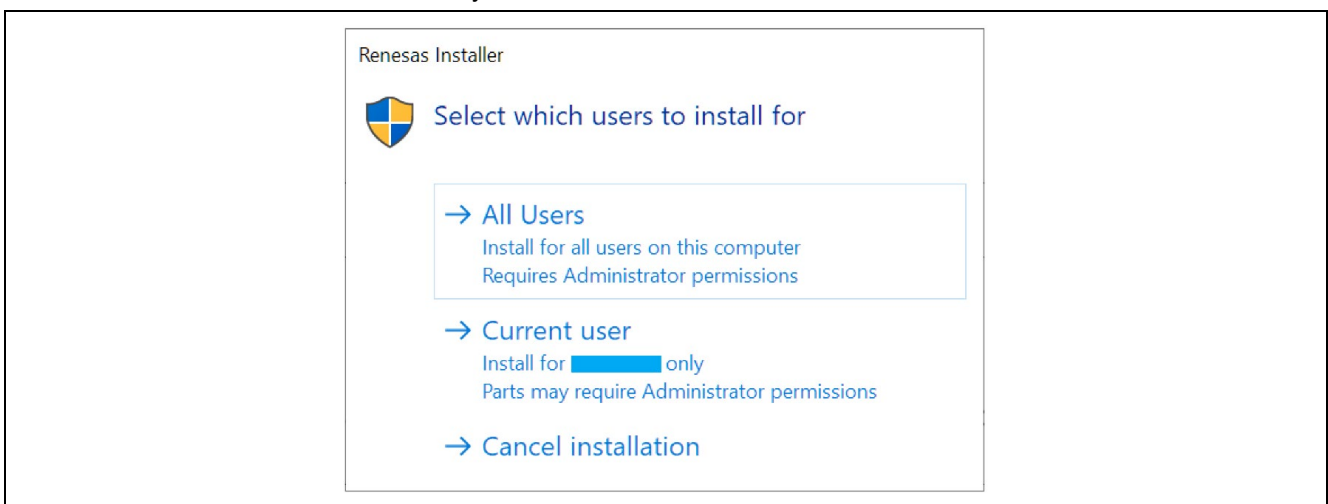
Renesas Installer

Select which users to install for

→ All Users
Install for all users on this computer
Requires Administrator permissions

→ Current user
Install for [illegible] only
Parts may require Administrator permissions

→ Cancel installation